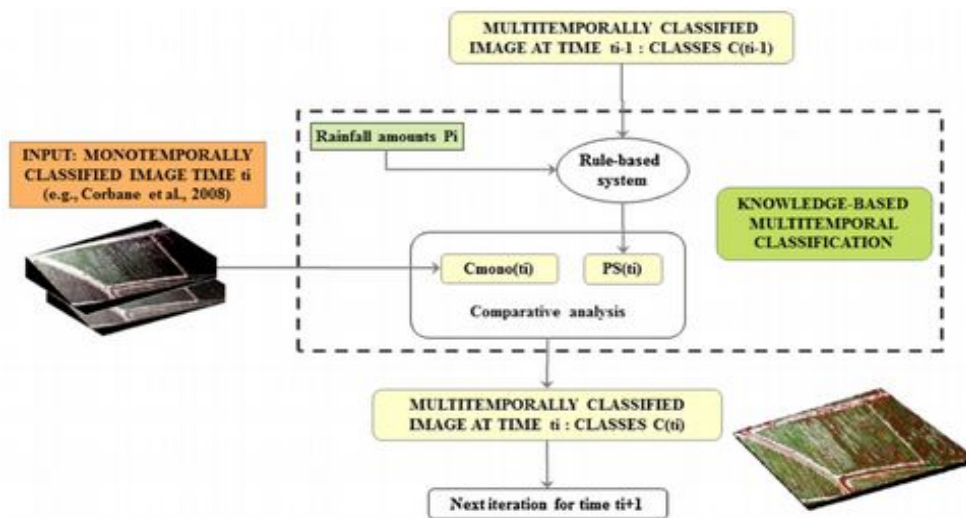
MULTITEMPORALLY CLASSIFIED IMAGE AT TIME ti-1 : CLASSES C(ti-1)

INPUT: MONOTEMPORALLY CLASSIFIED IMAGE TIME ti (e.g., Corbane et al., 2008)

Rainfall amounts Pi

Rule-based system

KNOWLEDGE-BASED MULTITEMPORAL CLASSIFICATION

Cmono(ti)

PS(ti)

Comparative analysis

MULTITEMPORALLY CLASSIFIED IMAGE AT TIME ti : CLASSES C(ti)

Next iteration for time ti+1